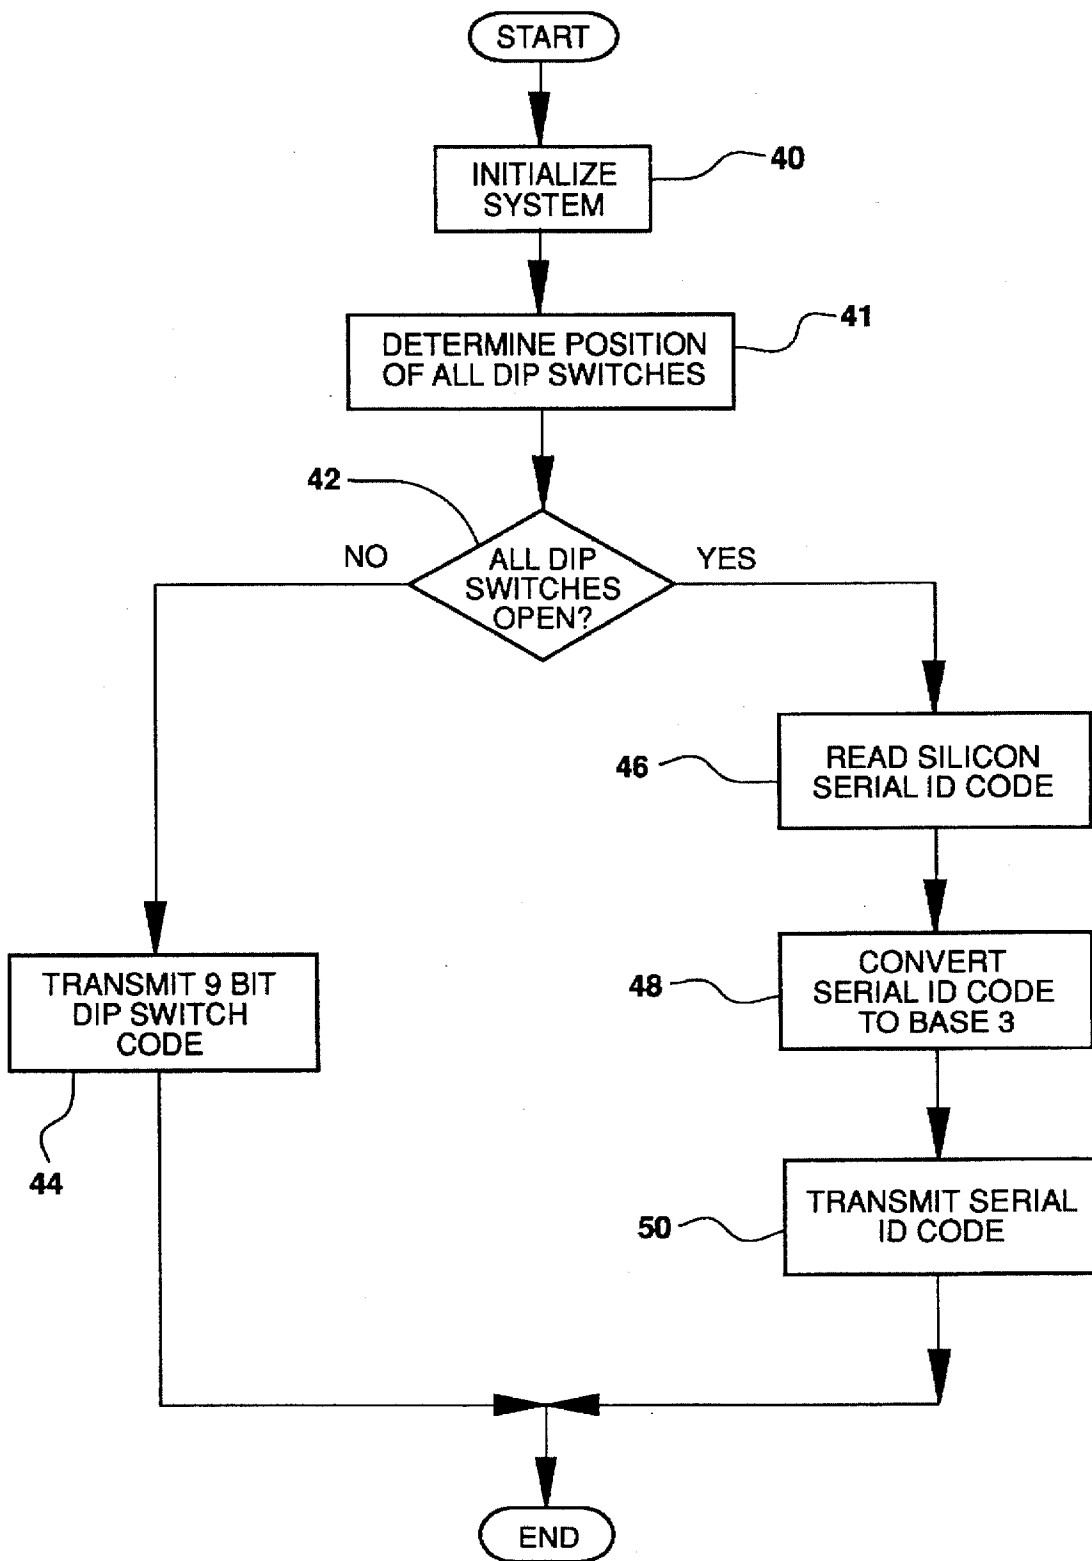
START

INITIALIZE SYSTEM

40

DETERMINE POSITION OF ALL DIP SWITCHES

41

42

NO

ALL DIP SWITCHES OPEN?

YES

46

READ SILICON SERIAL ID CODE

TRANSMIT 9 BIT DIP SWITCH CODE

48

CONVERT SERIAL ID CODE TO BASE 3

44

50

TRANSMIT SERIAL ID CODE

END